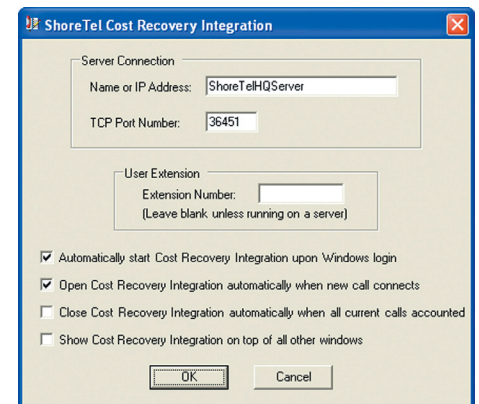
ShoreTel Cost Recovery Integration

Server Connection

Name or IP Address: ShoreTelHQServer

TCP Port Number: 36451

User Extension

Extension Number:

(Leave blank unless running on a server)

☑ Automatically start Cost Recovery Integration upon Windows login

☑ Open Cost Recovery Integration automatically when new call connects

☐ Close Cost Recovery Integration automatically when all current calls accounted

☐ Show Cost Recovery Integration on top of all other windows

OK

Cancel